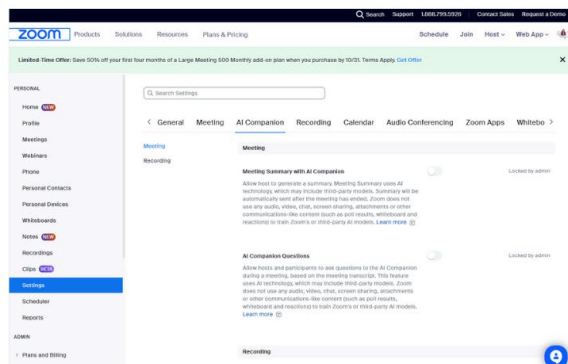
Search Support 1.888.799.5926 Contact Sales Request a Demo

zoom Products Solutions Resources Plans & Pricing Schedule Join Host Web App

Limited-Time Offer: Save 50% off your first four months of a Large Meeting 500 Monthly add-on plan when you purchase by 10/31. Terms Apply. Get Offer

PERSONAL

Home NEW

Profile

Meetings

Webinars

Phone

Personal Contacts

Personal Devices

Whiteboards

Notes NEW

Recordings

Clips BETA

Settings

Scheduler

Reports

ADMIN

Plans and Billing

Search Settings

General Meeting AI Companion Recording Calendar Audio Conferencing Zoom Apps Whitebo

Meeting

Recording

Meeting

Meeting Summary with AI Companion

Locked by admin

Allow host to generate a summary. Meeting Summary uses AI technology, which may include third-party models. Summary will be automatically sent after the meeting has ended. Zoom does not use any audio, video, chat, screen sharing, attachments or other communications-like content (such as poll results, whiteboard and reactions) to train Zoom's or third-party AI models. Learn more

AI Companion Questions

Locked by admin

Allow hosts and participants to ask questions to the AI Companion during a meeting, based on the meeting transcript. This feature uses AI technology, which may include third-party models. Zoom does not use any audio, video, chat, screen sharing, attachments or other communications-like content (such as poll results, whiteboard and reactions) to train Zoom's or third-party AI models. Learn more

Recording